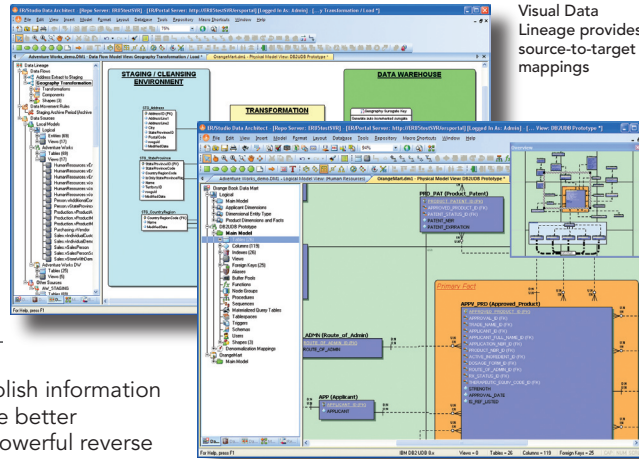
Visual Data Lineage provides source-to-target mappings

ER/Studio Data Architect - [Repo Server: ER8TestSVR] [Portal Server: ER8TestSVR/erportal] [Logged In As: Admin] - [...y Transformation / Load *]

File Edit View Insert Model Format Layout Database Tools Repository Macro Shortcuts Window Help

Adventure Works_demo.DM1 - Data Flow Model View: Geography Transformation / Load *

STAGING / CLEANSING ENVIRONMENT

TRANSFORMATION

DATA WAREHOUSE

Data Lineage
Data Flows
Address Extract to Staging
Geography Transformation
Transformations
Components
Shapes (3)
Data Movement Rules
Staging Archive Period (Archive
Data Sources
Local Models
Logical
Entities (60)
Views (17)
Adventure Works
Tables (69)
Views (17)
Other Sources
Views (9)

ER/Studio Data Architect - [Repo Server: ER8TestSVR] [Portal Server: ER8TestSVR/erportal] [Logged In As: Admin] - [... View: DB2UDB Prototype *]

File Edit View Insert Model Format Layout Database Tools Repository Macro Shortcuts Window Help

Adventure Works_demo.DM1 - Logical Model View: (Human Resources) / OrangeMart.dm1 / Physical Model View: DB2UDB Prototype *

Orange Book Data Mart
Logical
Main Model
Applicant Dimensions
Dimensional Entity Type
Product Dimensions and Facts
DB2UDB Prototype
Main Model
Columns (119)
Indexes (25)
Views
Primary Keys (25)
Aliases
Buffer Pools
Functions
Node Groups
Procedures
Sequences
Materialized Query Tables
Tablespaces
Triggers
Schemas
Users
Shapes (3)
Application Mappings
OrangeMart
Main Model

PRD_PAT (Product_Patent)
PRODUCT_PATENT_ID (PK)
APPROVED_PRODUCT_ID (FK)
PATENT_STATUS_ID (FK)
PATENT_NBR
PATENT_EXPIRATION

Primary Fact

APPV_PRD (Approved_Product)
APPROVED_PRODUCT_ID (PK)
APPROVAL_ID (FK)
TRADE_NAME_ID (FK)
ROUTE_ID (FK)
APPLICANT_ID (FK)
APPLICANT_FULL_NAME_ID (FK)
APPLICATION_NBR_ID (FK)
PRODUCT_NBR_ID (FK)
ACTIVE_INGREDIENT_ID (FK)
DOSAGE_FORM_ID (FK)
ROUTE_OF_ADMIN_ID (FK)
RX_STATUS_ID (FK)
THERAPEUTIC_EQUIV_CODE_ID (FK)
STRENGTH
APPROVAL_DATE
RLD_LISTED

ADMN (Route_of_Admin)
ROUTE_OF_ADMIN_ID (PK)
ROUTE_OF_ADMIN

APP (Applicant)
APPLICANT_ID (PK)
APPLICANT

Overview

For Help, press F1
IBM DB2 UDB 9.x Views = 0 Tables = 26 Columns = 119 Foreign Keys = 25

...blish information
...e better
...owerful reverse